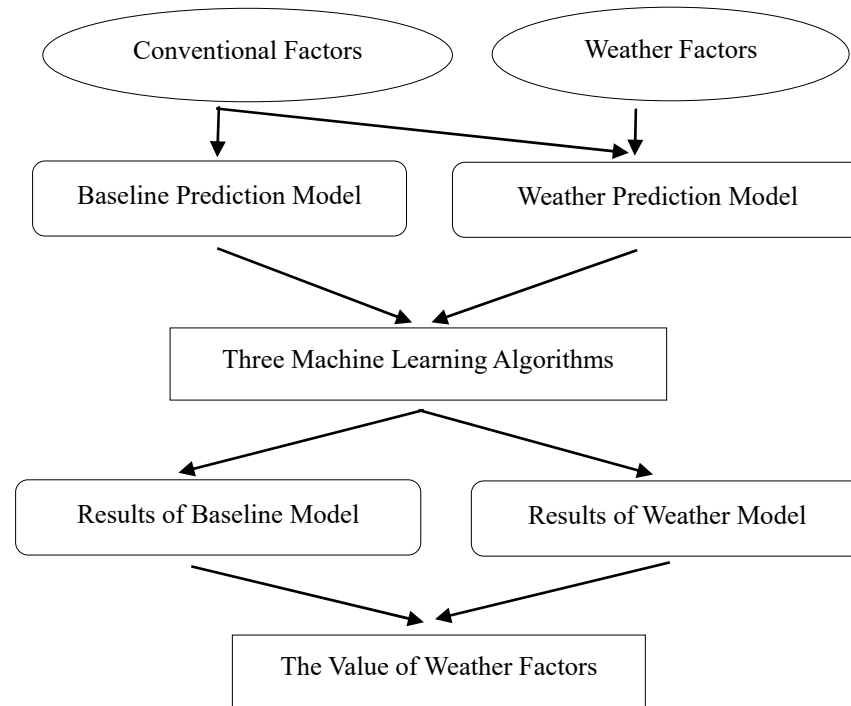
Conventional Factors

Weather Factors

Baseline Prediction Model

Weather Prediction Model

Three Machine Learning Algorithms

Results of Baseline Model

Results of Weather Model

The Value of Weather Factors